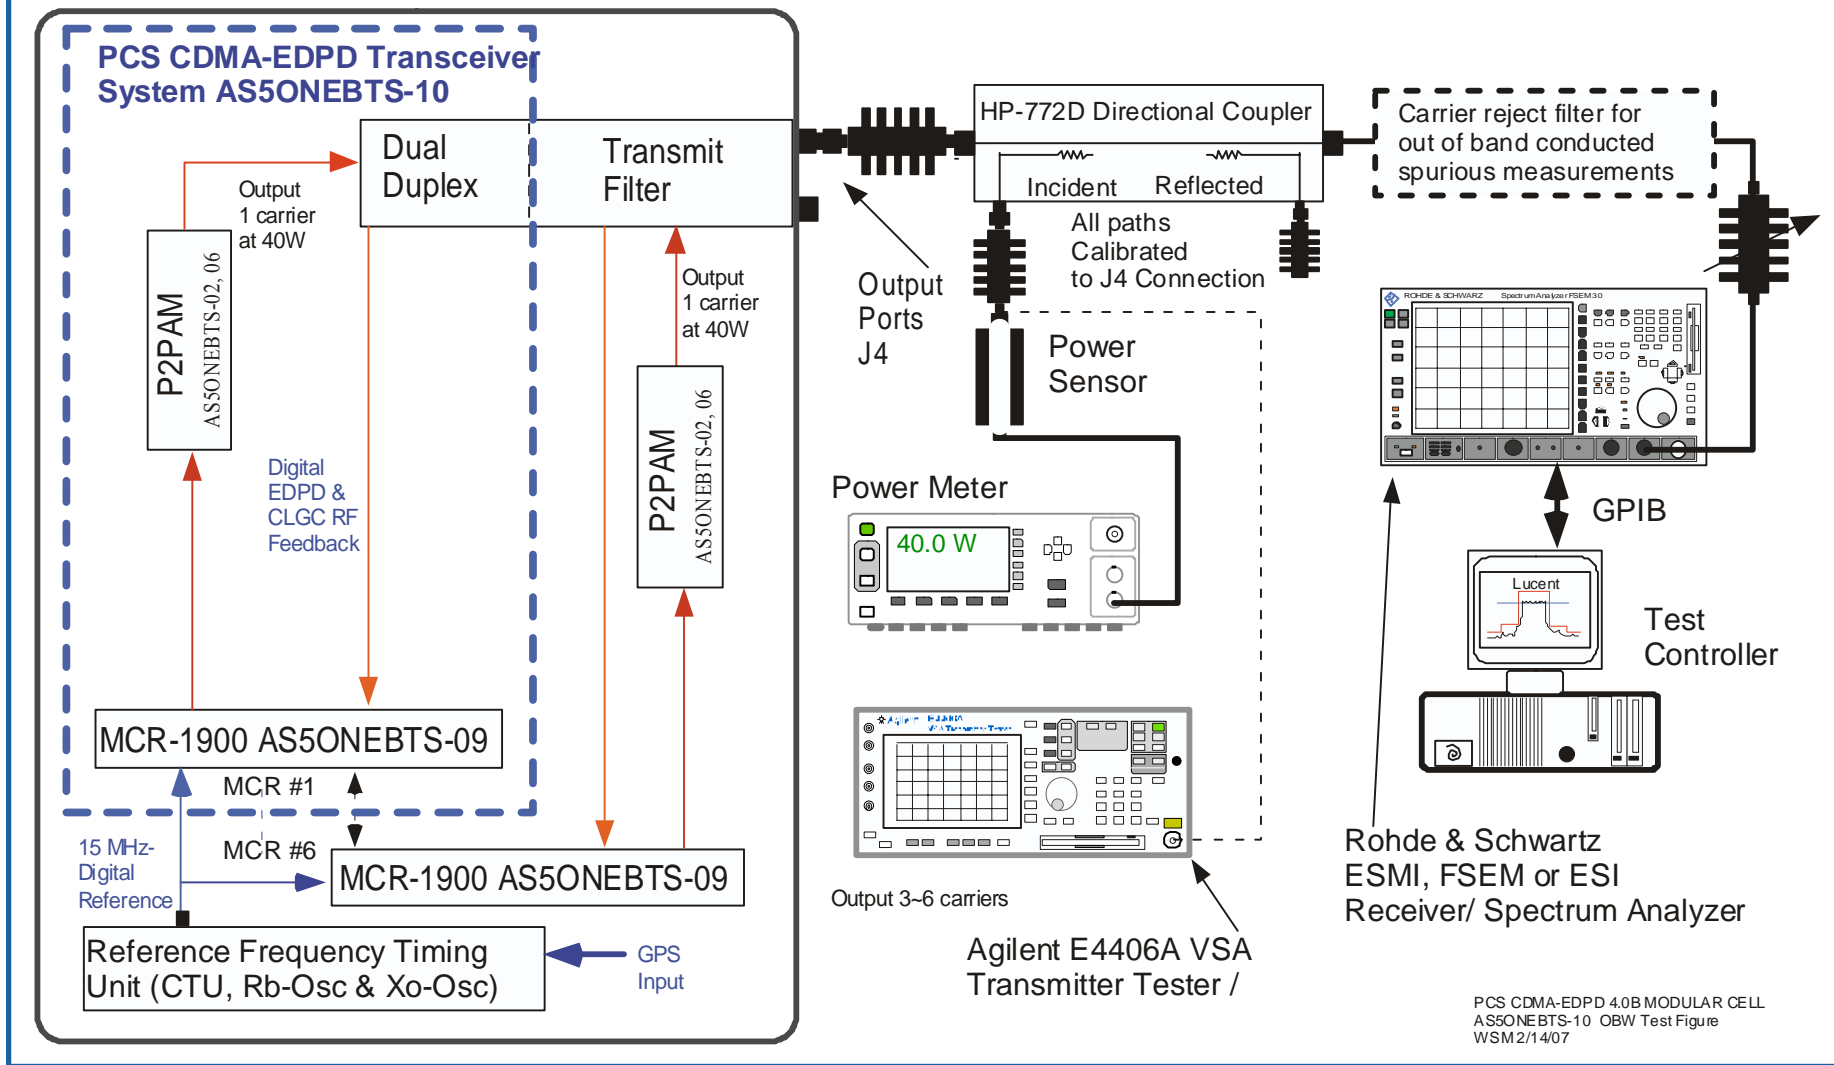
PCS CDMA-EDPD Transceiver System AS5ONEBTS-10

Dual Duplex

Transmit Filter

Output 1 carrier at 40W

P2PAM AS5ONEBTS-02, 06

Output 1 carrier at 40W

P2PAM AS5ONEBTS-02, 06

Digital EDPD & CLGC RF Feedback

MCR-1900 AS5ONEBTS-09

MCR #1

MCR #6

15 MHz-Digital Reference

MCR-1900 AS5ONEBTS-09

Reference Frequency Timing Unit (CTU, Rb-Osc & Xo-Osc)

GPS Input

HP-772D Directional Coupler

Incident Reflected

All paths Calibrated to J4 Connection

Output Ports J4

Power Sensor

Power Meter

40.0 W

Carrier reject filter for out of band conducted spurious measurements

ROHDE & SCHWARZ Spectrum Analyzer FSEM 30

GPIB

Lucent

Test Controller

Output 3~6 carriers

Agilent E4406A VSA Transmitter Tester /

Rohde & Schwartz ESMI, FSEM or ESI Receiver/ Spectrum Analyzer

PCS CDMA-EDPD 4.0B MODULAR CELL AS5ONEBTS-10 OBW Test Figure WSM2/14/07